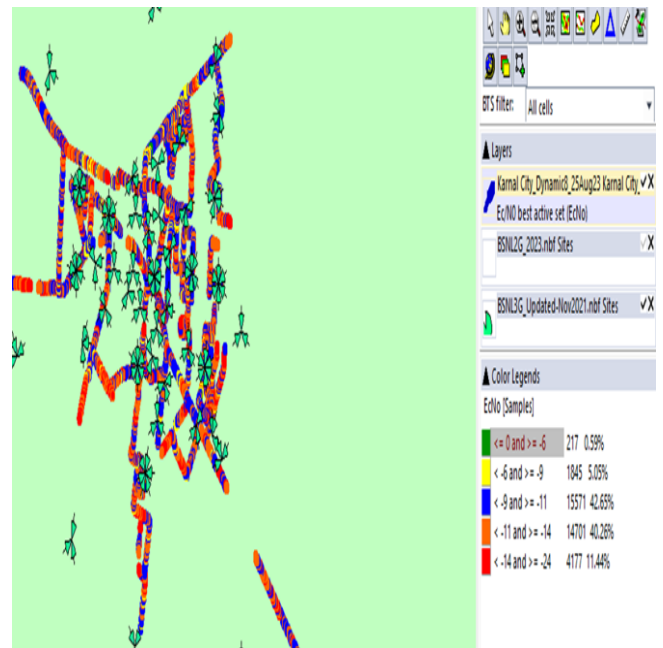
BTS filter: All cells

Layers

Karnal City_Dynamic3_25Aug23 Karnal City
Ec/N0 best active set (EcNo)

BSNL2G_2023.nbf Sites

BSNL3G_Updated-Nov2021.nbf Sites

Color Legends

EcNo [Samples]

| | | |
|---|---|---|
| <= 0 and >= -6 | 217 | 0.59% |
| < -6 and >= -9 | 1845 | 5.05% |
| < -9 and >= -11 | 15571 | 42.65% |
| < -11 and >= -14 | 14701 | 40.26% |
| < -14 and >= -24 | 4177 | 11.44% |